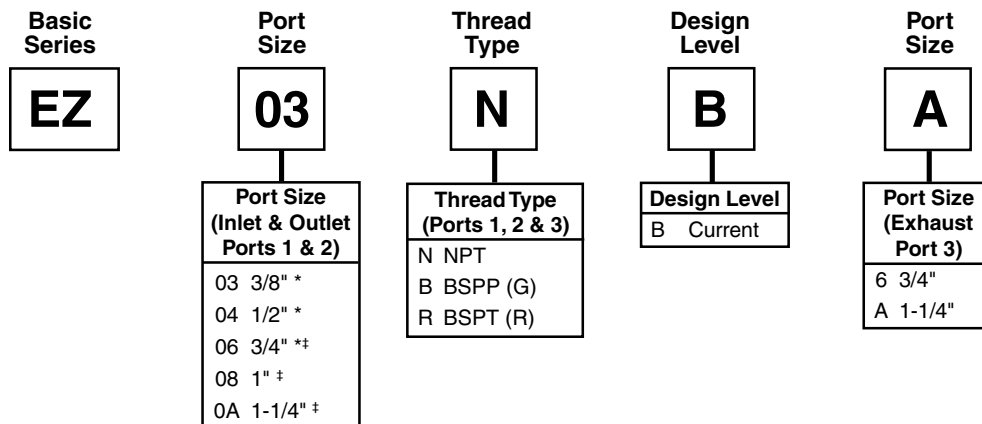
Basic Series

EZ

Port Size

03

| Port Size (Inlet & Outlet Ports 1 & 2) |
|---|
| 03 3/8" * |
| 04 1/2" * |
| 06 3/4" *‡ |
| 08 1" ‡ |
| 0A 1-1/4" ‡ |

Thread Type

N

| Thread Type (Ports 1, 2 & 3) |
|---|
| N NPT |
| B BSPP (G) |
| R BSPT (R) |

Design Level

B

| Design Level |
|---|
| B Current |

Port Size

A

| Port Size (Exhaust Port 3) |
|---|
| 6 3/4" |
| A 1-1/4" |